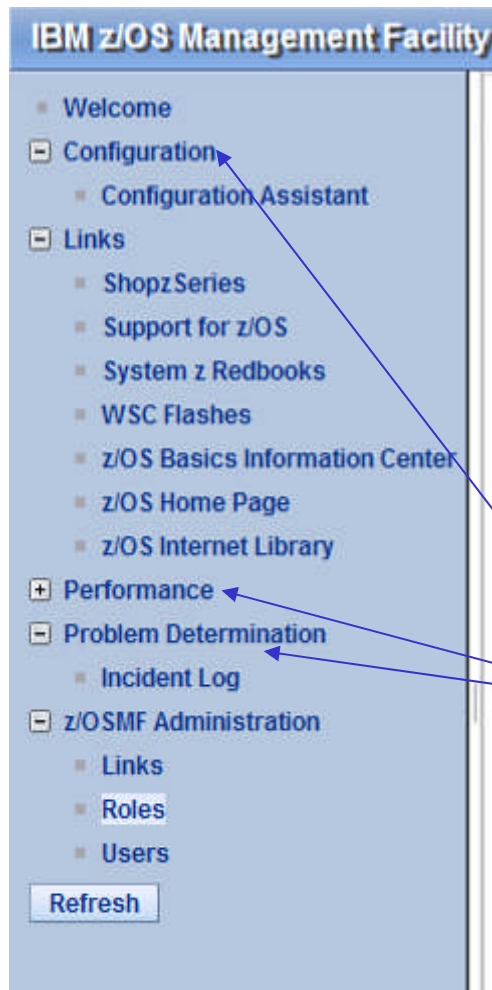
IBM z/OS Management Facility

Welcome
Configuration
Configuration Assistant
Links
ShopzSeries
Support for z/OS
System z Redbooks
WSC Flashes
z/OS Basics Information Center
z/OS Home Page
z/OS Internet Library
Performance
Problem Determination
Incident Log
z/OSMF Administration
Links
Roles
Users
Refresh